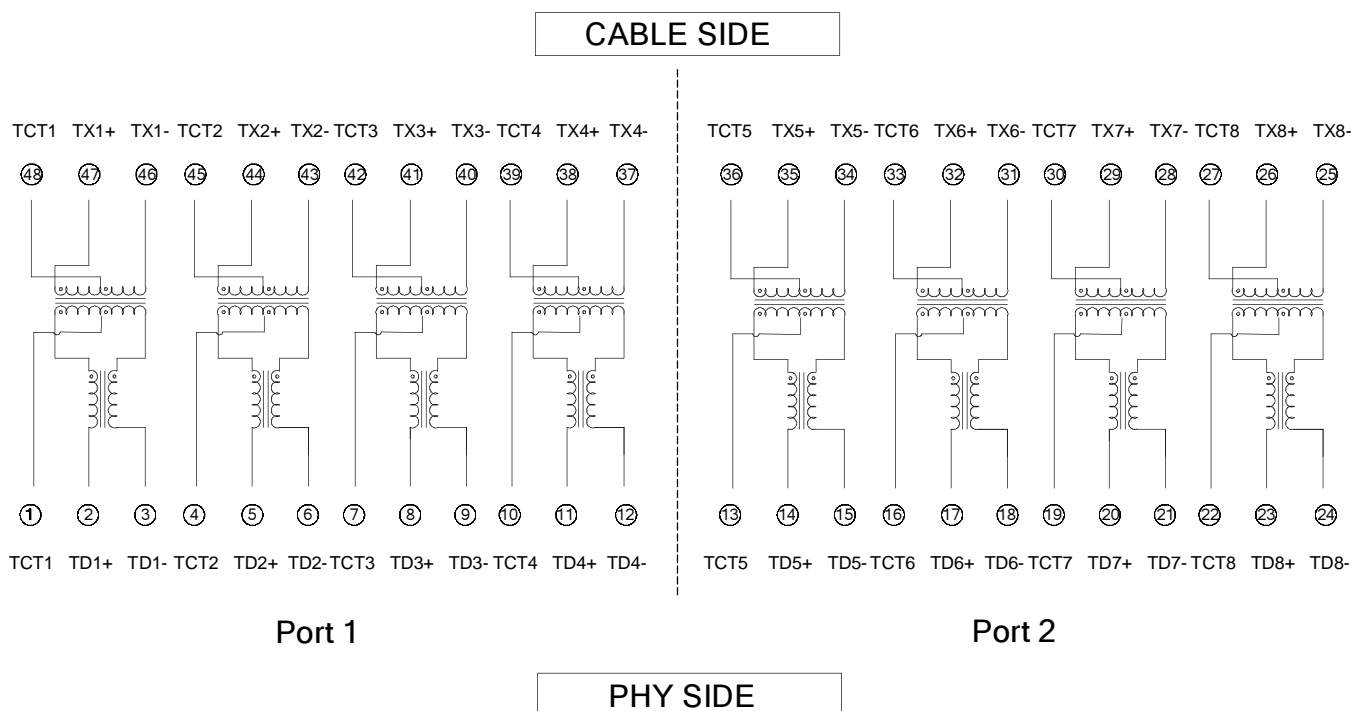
CABLE SIDE

TCT1 TX1+ TX1- TCT2 TX2+ TX2- TCT3 TX3+ TX3- TCT4 TX4+ TX4-

48 47 46 45 44 43 42 41 40 39 38 37

TCT5 TX5+ TX5- TCT6 TX6+ TX6- TCT7 TX7+ TX7- TCT8 TX8+ TX8-

36 35 34 33 32 31 30 29 28 27 26 25

1 2 3 4 5 6 7 8 9 10 11 12

TCT1 TD1+ TD1- TCT2 TD2+ TD2- TCT3 TD3+ TD3- TCT4 TD4+ TD4-

13 14 15 16 17 18 19 20 21 22 23 24

TCT5 TD5+ TD5- TCT6 TD6+ TD6- TCT7 TD7+ TD7- TCT8 TD8+ TD8-

Port 1

Port 2

PHY SIDE